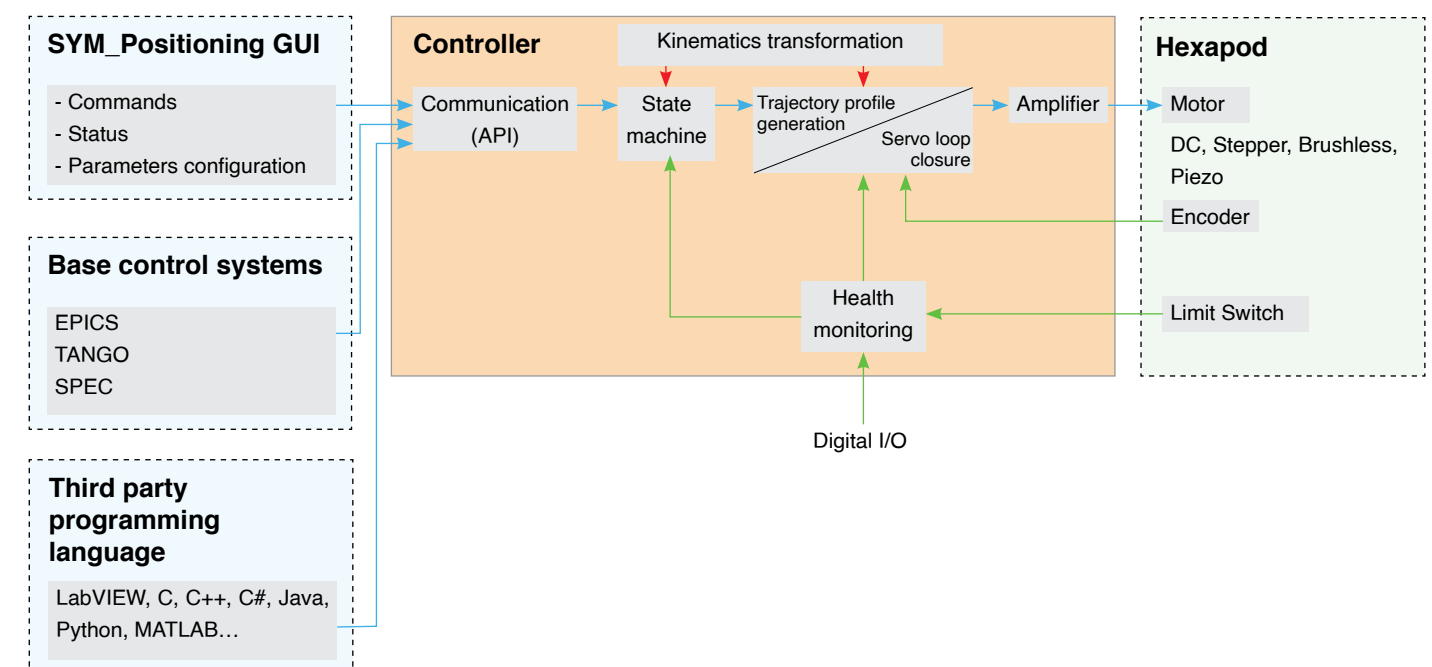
SYM_Positioning GUI

- Commands
- Status
- Parameters configuration

Base control systems

EPICS
TANGO
SPEC

Third party programming language

LabVIEW, C, C++, C#, Java, Python, MATLAB…

Controller

Kinematics transformation

Communication (API)

State machine

Trajectory profile generation

Servo loop closure

Amplifier

Health monitoring

Digital I/O

Hexapod

Motor

DC, Stepper, Brushless, Piezo

Encoder

Limit Switch